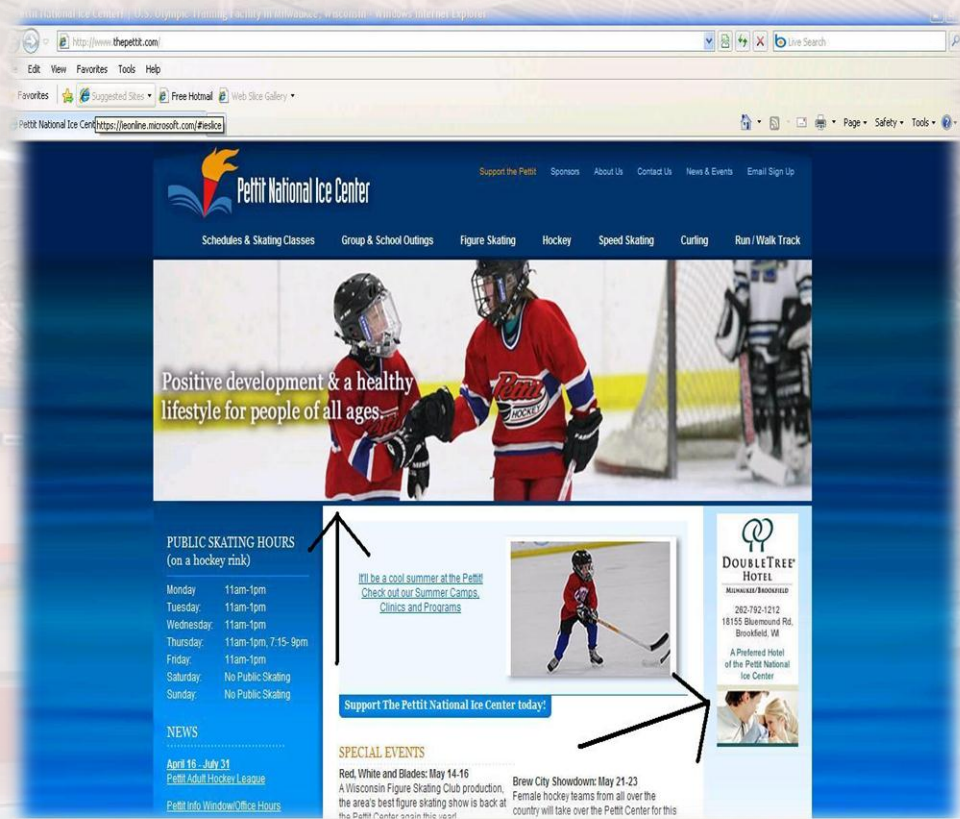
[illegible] National Ice Center | U.S. Olympic Training Facility in Milwaukee, Wisconsin - Windows Internet Explorer

http://www.thepettit.com/

Live Search

Edit View Favorites Tools Help

Favorites Suggested Sites Free Hotmail Web Slice Gallery

Pettit National Ice Cent https://ieonline.microsoft.com/#ieslice

Page Safety Tools

Pettit National Ice Center

Support the Pettit Sponsors About Us Contact Us News & Events Email Sign Up

Schedules & Skating Classes Group & School Outings Figure Skating Hockey Speed Skating Curling Run / Walk Track

Positive development & a healthy lifestyle for people of all ages

PUBLIC SKATING HOURS (on a hockey rink)

| | |
|---|---|
| Monday | 11am-1pm |
| Tuesday | 11am-1pm |
| Wednesday | 11am-1pm |
| Thursday | 11am-1pm, 7:15- 9pm |
| Friday | 11am-1pm |
| Saturday | No Public Skating |
| Sunday | No Public Skating |

NEWS

April 16 - July 31
Pettit Adult Hockey League

Pettit Info Window/Office Hours

It'll be a cool summer at the Pettit! Check out our Summer Camps, Clinics and Programs

Support The Pettit National Ice Center today!

SPECIAL EVENTS

Red, White and Blades: May 14-16
A Wisconsin Figure Skating Club production, the area's best figure skating show is back at the Pettit Center again this year!

Brew City Showdown: May 21-23
Female hockey teams from all over the country will take over the Pettit Center for this

DoubleTree Hotel
Milwaukee/Brookfield
262-792-1212
18155 Bluemound Rd.
Brookfield, WI
A Preferred Hotel of the Pettit National Ice Center